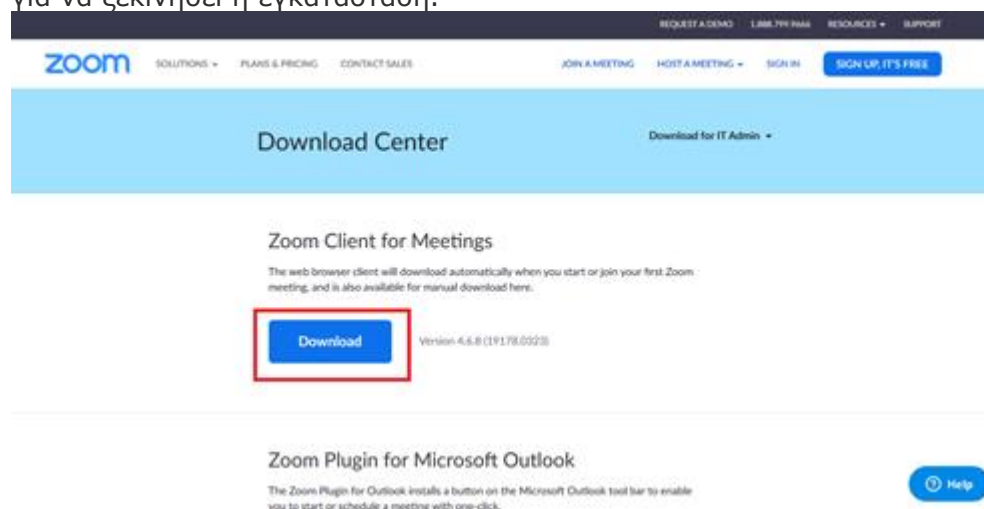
για να ξεκινήσει η εγκατάσταση.

REQUEST A DEMO 1.888.799.9666 RESOURCES ▾ SUPPORT

zoom SOLUTIONS ▾ PLANS & PRICING CONTACT SALES JOIN A MEETING HOST A MEETING ▾ SIGN IN SIGN UP, IT'S FREE

Download Center

Download for IT Admin ▾

Zoom Client for Meetings

The web browser client will download automatically when you start or join your first Zoom meeting, and is also available for manual download here.

Download

Version 4.6.8 (19178.0323)

Zoom Plugin for Microsoft Outlook

The Zoom Plugin for Outlook installs a button on the Microsoft Outlook tool bar to enable you to start or schedule a meeting with one-click.

Help